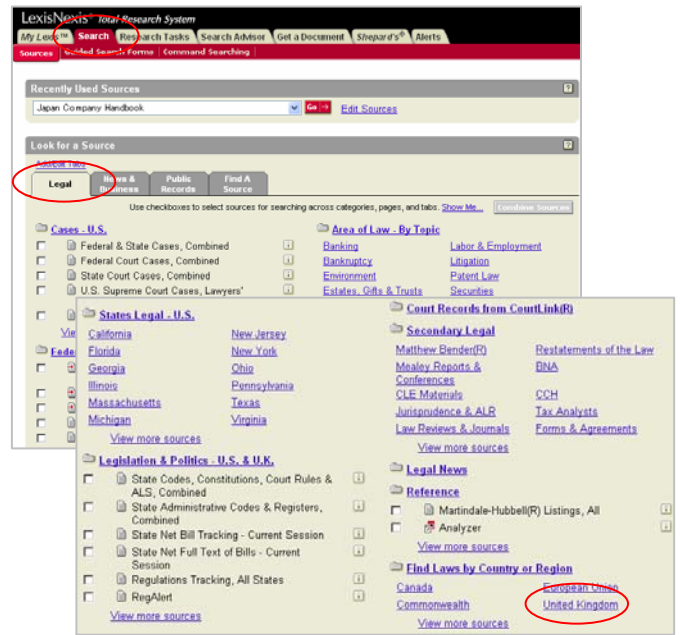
LexisNexis® Total Research System

My Lexis™ | Search | Research Tasks | Search Advisor | Get a Document | Shepard's® | Alerts

Sources | Guided Search Forms | Command Searching

Recently Used Sources

Japan Company Handbook

Go → Edit Sources

Look for a Source

Add/Edit Tabs

Legal | News & Business | Public Records | Find A Source

Use checkboxes to select sources for searching across categories, pages, and tabs. Show Me... Combine Sources

Cases - U.S.

Federal & State Cases, Combined

Federal Court Cases, Combined

State Court Cases, Combined

U.S. Supreme Court Cases, Lawyers'

Area of Law - By Topic

Banking | Labor & Employment

Bankruptcy | Litigation

Environment | Patent Law

Estates, Gifts & Trusts | Securities

States Legal - U.S.

California | New Jersey

Florida | New York

Georgia | Ohio

Illinois | Pennsylvania

Massachusetts | Texas

Michigan | Virginia

View more sources

Legislation & Politics - U.S. & U.K.

State Codes, Constitutions, Court Rules & ALS, Combined

State Administrative Codes & Registers, Combined

State Net Bill Tracking - Current Session

State Net Full Text of Bills - Current Session

Regulations Tracking, All States

RegAlert

View more sources

Court Records from CourtLink(R)

Secondary Legal

Matthew Bender(R) | Restatements of the Law

Mealey Reports & Conferences | BNA

CLE Materials | CCH

Jurisprudence & ALR | Tax Analysts

Law Reviews & Journals | Forms & Agreements

View more sources

Legal News

Reference

Martindale-Hubbell(R) Listings, All

Analyzer

View more sources

Find Laws by Country or Region

Canada | European Union

Commonwealth | United Kingdom

View more sources